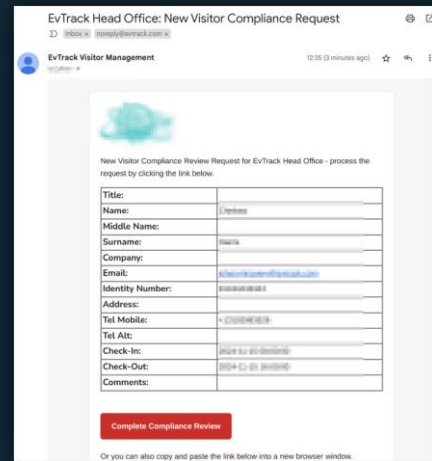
EvTrack Head Office: New Visitor Compliance Request

Inbox × noreply@evtrack.com ×

EvTrack Visitor Management

12:35 (3 minutes ago)

New Visitor Compliance Review Request for EvTrack Head Office - process the request by clicking the link below.

| | |
|---|---|
| Title: | |
| Name: | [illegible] |
| Middle Name: | |
| Surname: | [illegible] |
| Company: | |
| Email: | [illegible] |
| Identity Number: | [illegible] |
| Address: | |
| Tel Mobile: | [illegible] |
| Tel Alt: | |
| Check-In: | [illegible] |
| Check-Out: | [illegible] |
| Comments: | |

Complete Compliance Review

Or you can also copy and paste the link below into a new browser window.